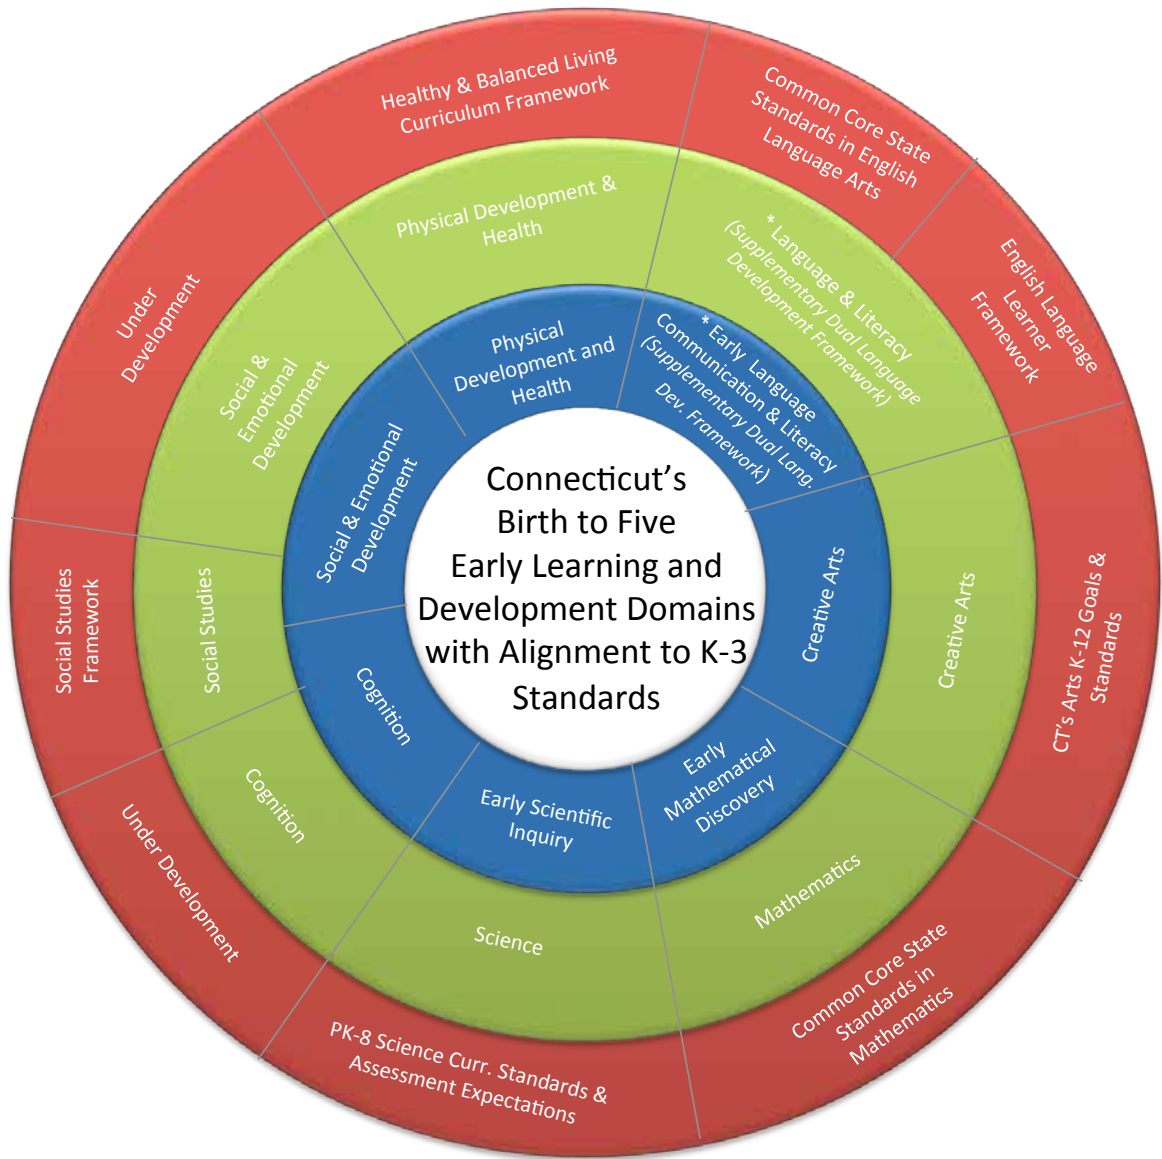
Connecticut's Birth to Five Early Learning and Development Domains with Alignment to K-3 Standards

Physical Development and Health

* Early Language Communication & Literacy (Supplementary Dual Lang. Dev. Framework)

Creative Arts

Early Mathematical Discovery

Early Scientific Inquiry

Cognition

Social & Emotional Development

Physical Development & Health

* Language & Literacy (Supplementary Dual Language Development Framework)

Creative Arts

Mathematics

Science

Cognition

Social Studies

Social & Emotional Development

Healthy & Balanced Living Curriculum Framework

Common Core State Standards in English Language Arts

English Language Learner Framework

CT's Arts K-12 Goals & Standards

Common Core State Standards in Mathematics

PK-8 Science Curr. Standards & Assessment Expectations

Under Development

Social Studies Framework

Under Development